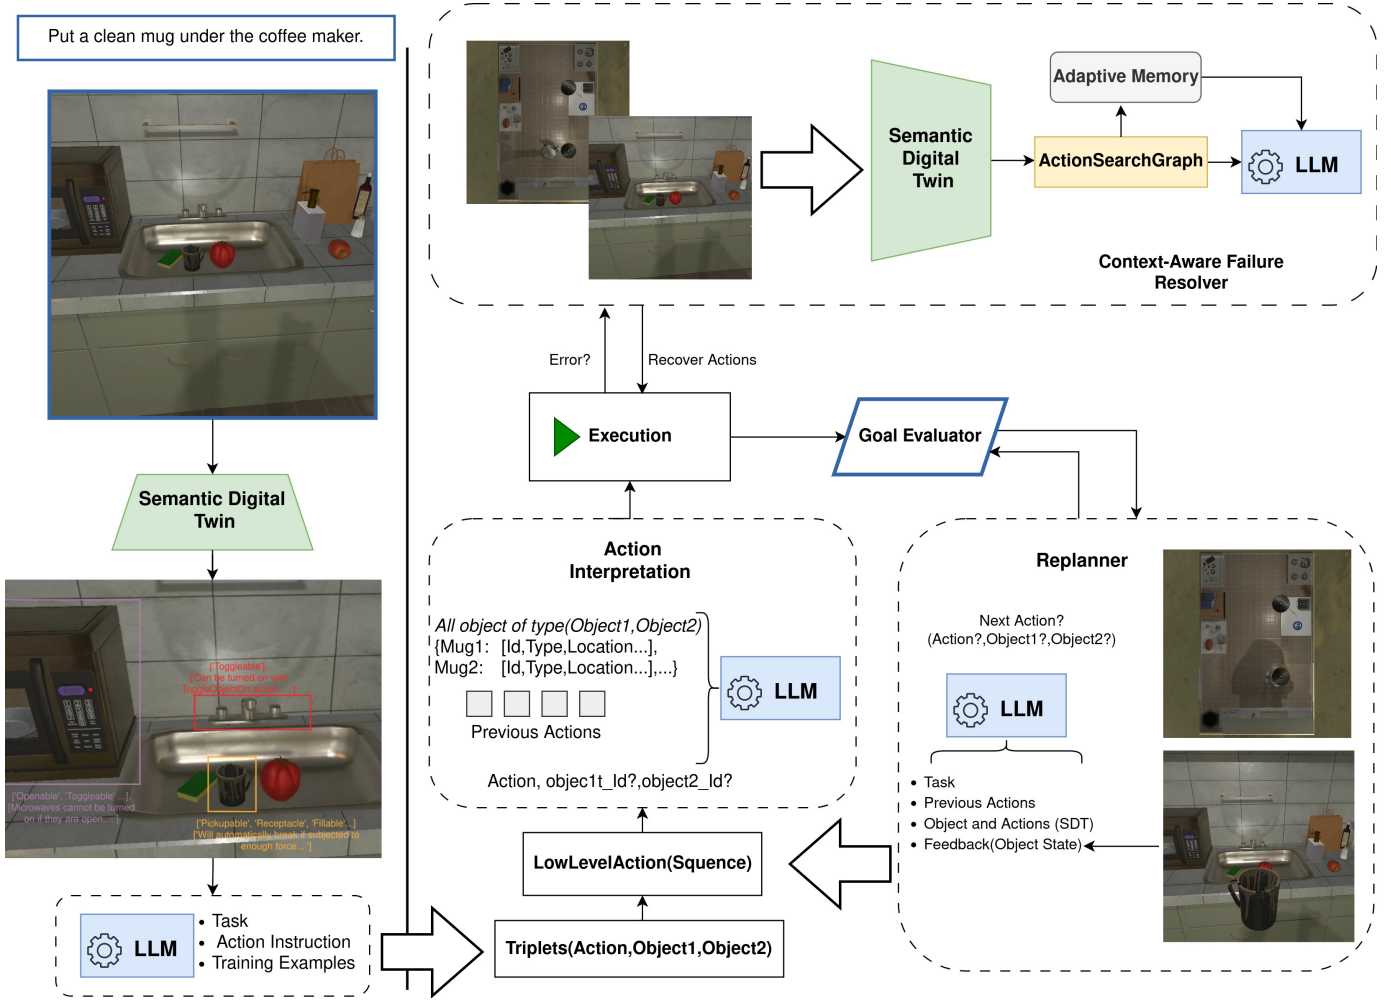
Put a clean mug under the coffee maker.

Semantic Digital Twin

['Toggleable'] ['Can be turned on with ToggleObjectOn action...']

['Openable', 'Toggleable' ...] ['Microwaves cannot be turned on if they are open...']

['Pickupable', 'Receptacle', 'Fillable'...] ['Will automatically break if subjected to enough force...']

LLM

- Task
- Action Instruction
- Training Examples

Semantic Digital Twin

Adaptive Memory

ActionSearchGraph

LLM

Context-Aware Failure Resolver

Error?

Recover Actions

Execution

Goal Evaluator

Action Interpretation

All object of type(Object1,Object2)
{Mug1: [Id,Type,Location...],
Mug2: [Id,Type,Location...],...}

Previous Actions

LLM

Action, object1t_Id?,object2_Id?

Replanner

Next Action?
(Action?,Object1?,Object2?)

LLM

- Task
- Previous Actions
- Object and Actions (SDT)
- Feedback(Object State)

LowLevelAction(Squence)

Triplets(Action,Object1,Object2)